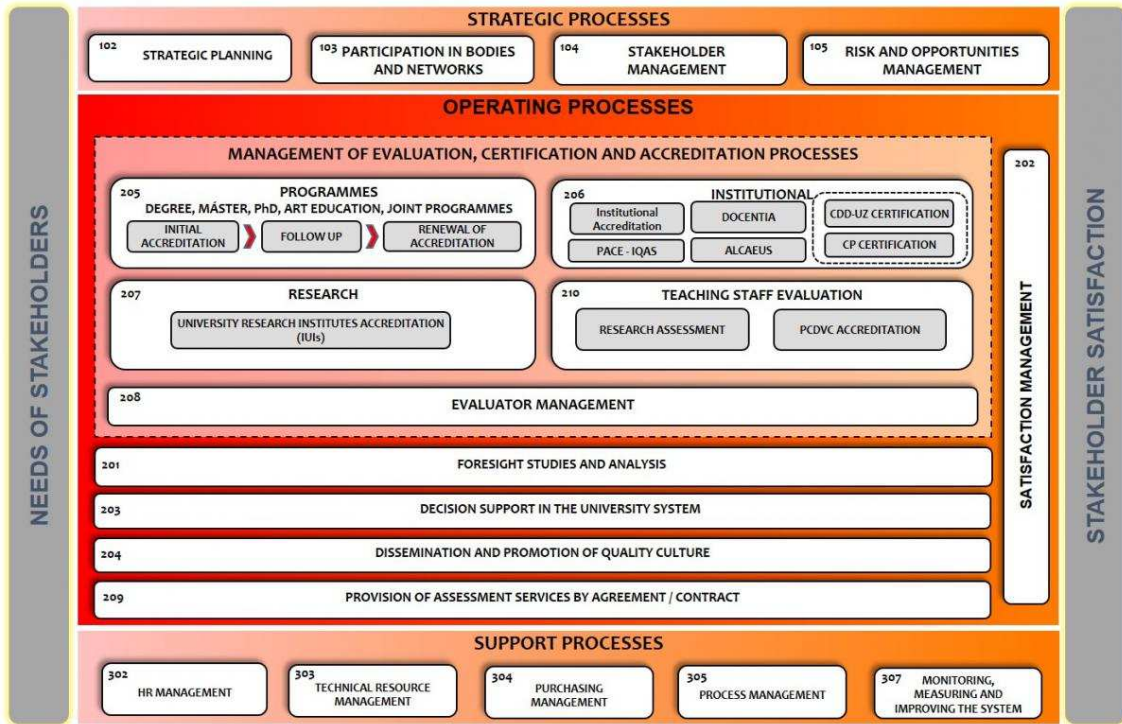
NEEDS OF STAKEHOLDERS

STRATEGIC PROCESSES

102 STRATEGIC PLANNING

103 PARTICIPATION IN BODIES AND NETWORKS

104 STAKEHOLDER MANAGEMENT

105 RISK AND OPPORTUNITIES MANAGEMENT

OPERATING PROCESSES

MANAGEMENT OF EVALUATION, CERTIFICATION AND ACCREDITATION PROCESSES

205 PROGRAMMES
DEGREE, MÁSTER, PhD, ART EDUCATION, JOINT PROGRAMMES
INITIAL ACCREDITATION
FOLLOW UP
RENEWAL OF ACCREDITATION

206 INSTITUTIONAL
Institutional Accreditation
DOCENTIA
CDD-UZ CERTIFICATION
PACE - IQAS
ALCAEUS
CP CERTIFICATION

207 RESEARCH
UNIVERSITY RESEARCH INSTITUTES ACCREDITATION (IUIs)

210 TEACHING STAFF EVALUATION
RESEARCH ASSESSMENT
PCDVC ACCREDITATION

208 EVALUATOR MANAGEMENT

201 FORESIGHT STUDIES AND ANALYSIS

203 DECISION SUPPORT IN THE UNIVERSITY SYSTEM

204 DISSEMINATION AND PROMOTION OF QUALITY CULTURE

209 PROVISION OF ASSESSMENT SERVICES BY AGREEMENT / CONTRACT

202 SATISFACTION MANAGEMENT

SUPPORT PROCESSES

302 HR MANAGEMENT

303 TECHNICAL RESOURCE MANAGEMENT

304 PURCHASING MANAGEMENT

305 PROCESS MANAGEMENT

307 MONITORING, MEASURING AND IMPROVING THE SYSTEM

STAKEHOLDER SATISFACTION